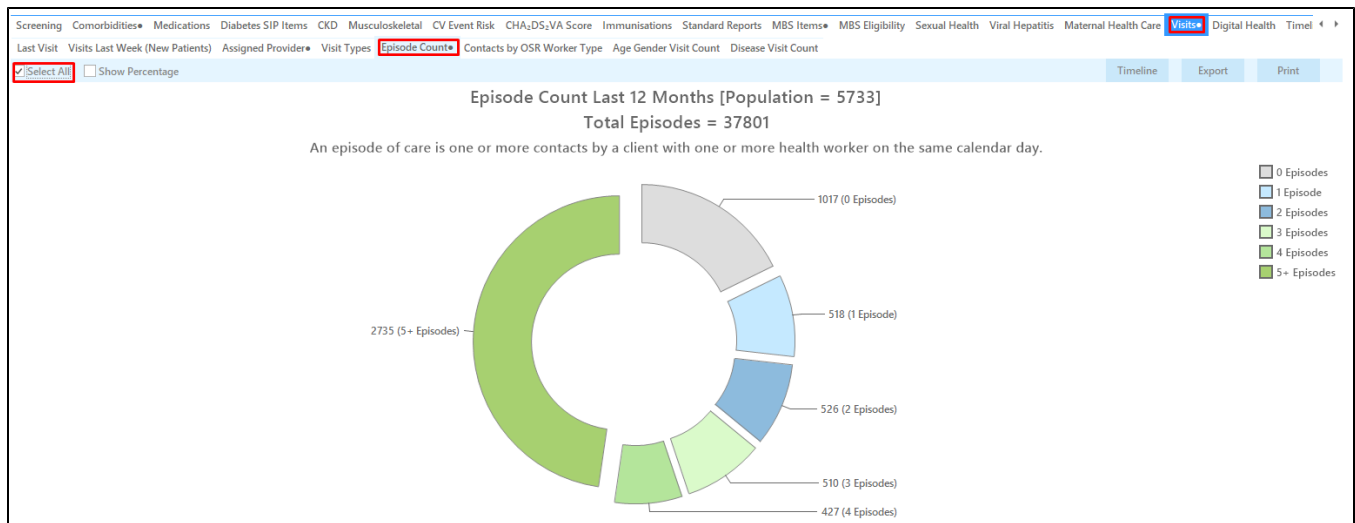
Screening Comorbidities• Medications Diabetes SIP Items CKD Musculoskeletal CV Event Risk $CHA_2DS_2VA$ Score Immunisations Standard Reports MBS Items• MBS Eligibility Sexual Health Viral Hepatitis Maternal Health Care Visits• Digital Health Timel

Last Visit Visits Last Week (New Patients) Assigned Provider• Visit Types Episode Count• Contacts by OSR Worker Type Age Gender Visit Count Disease Visit Count

Select All Show Percentage

Timeline Export Print

Episode Count Last 12 Months [Population = 5733]

Total Episodes = 37801

An episode of care is one or more contacts by a client with one or more health worker on the same calendar day.

0 Episodes
1 Episode
2 Episodes
3 Episodes
4 Episodes
5+ Episodes

1017 (0 Episodes)

518 (1 Episode)

526 (2 Episodes)

510 (3 Episodes)

427 (4 Episodes)

2735 (5+ Episodes)